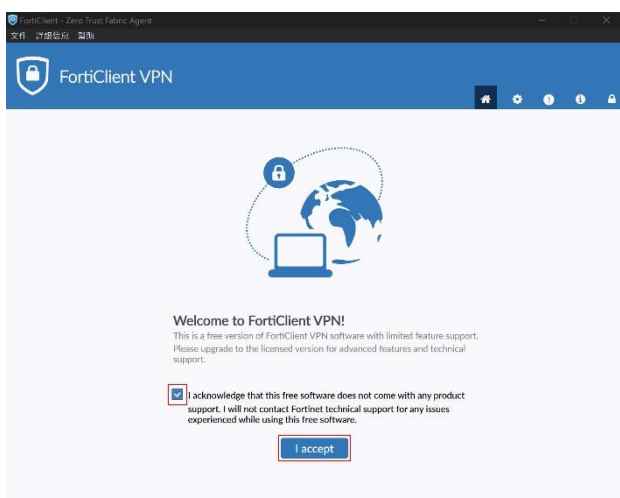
FortiClient - Zero Trust Fabric Agent

文件 詳細信息 幫助

FortiClient VPN

Welcome to FortiClient VPN!

This is a free version of FortiClient VPN software with limited feature support. Please upgrade to the licensed version for advanced features and technical support.

I acknowledge that this free software does not come with any product support. I will not contact Fortinet technical support for any issues experienced while using this free software.

I accept